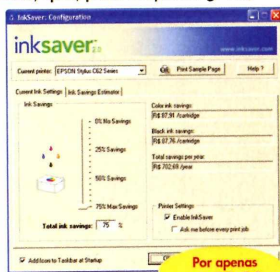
InkSaver: Configuration

inksaver 2.0

www.inksaver.com

Current printer: EPSON Stylus C62 Series

Print Sample Page

Help ?

Current Ink Settings

Ink Savings Estimator

Ink Savings

0% No Savings

25% Savings

50% Savings

75% Max Savings

Total ink savings: 75 %

Color ink savings:

R$ 87,91 /cartridge

Black ink savings:

R$ 87,76 /cartridge

Total savings per year:

R$ 702,69 /year

Printer Settings

Enable InkSaver

Ask me before every print job

Add Icon to Taskbar at Startup

Por apenas